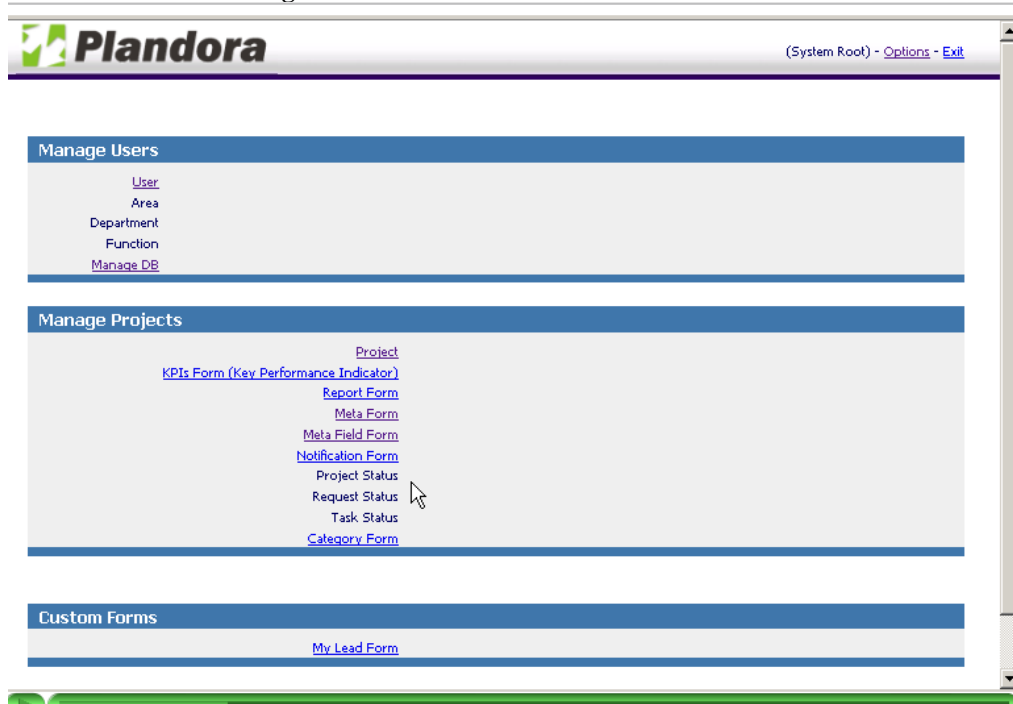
Plandora

(System Root) - Options - Exit

Manage Users

User
Area
Department
Function
Manage DB

Manage Projects

Project
KPIs Form (Key Performance Indicator)
Report Form
Meta Form
Meta Field Form
Notification Form
Project Status
Request Status
Task Status
Category Form

Custom Forms

My Lead Form